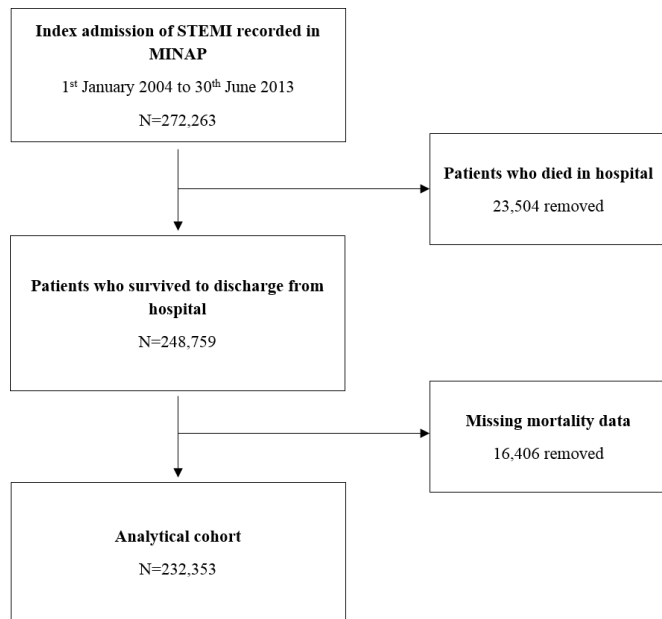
**Index admission of STEMI recorded in MINAP**

1st January 2004 to 30th June 2013

N=272,263

**Patients who died in hospital**

23,504 removed

**Patients who survived to discharge from hospital**

N=248,759

**Missing mortality data**

16,406 removed

**Analytical cohort**

N=232,353